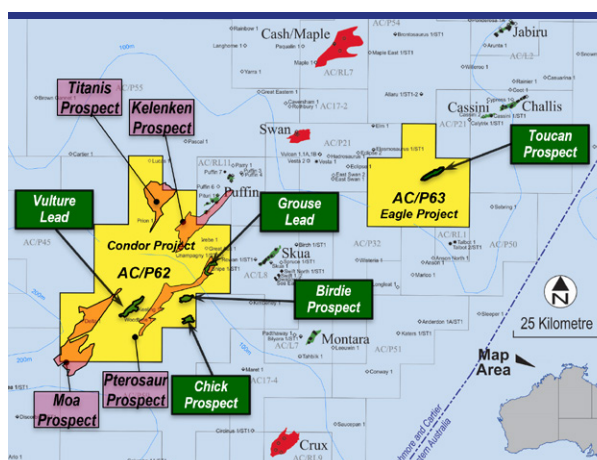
Cash/Maple

Jabiru

AC/P54

AC/L3

AC/P55

AC/RL7

AC/17-2

Titanis Prospect

Kelenken Prospect

Swan

Cassini

Challis

AC/P21

Toucan Prospect

AC/RL11

Puffin

AC/P63
Eagle Project

Vulture Lead

Grouse Lead

Condor Project

AC/P62

Skua

AC/L8

AC/P32

AC/RL1

AC/P50

AC/P45

Birdie Prospect

25 Kilometre

N

Montara

AC/L7

AC/P51

Map Area

Moa Prospect

Pterosaur Prospect

Chick Prospect

AC/17-4

Crux

AC/RL9

100m

200m

Maple 1

Rainbow 1

Laminaria

Cash 1

Eclipse 2

Jabiru 1A

Audacious 1

Cassini 1

Challis

Cygnus

Puffin 7

Puffin 2

Skua 3

Skua 4

Skua 9

Birch 1

Bilyara 1

Montara 1

Talbot 1

Anderdon 1A/ST1

Keeling 1

Swan 1

Crux 1

Tenacious 1

Vesta 1

Penguin 1

Petrel 1

Cornea 1

Conway 1